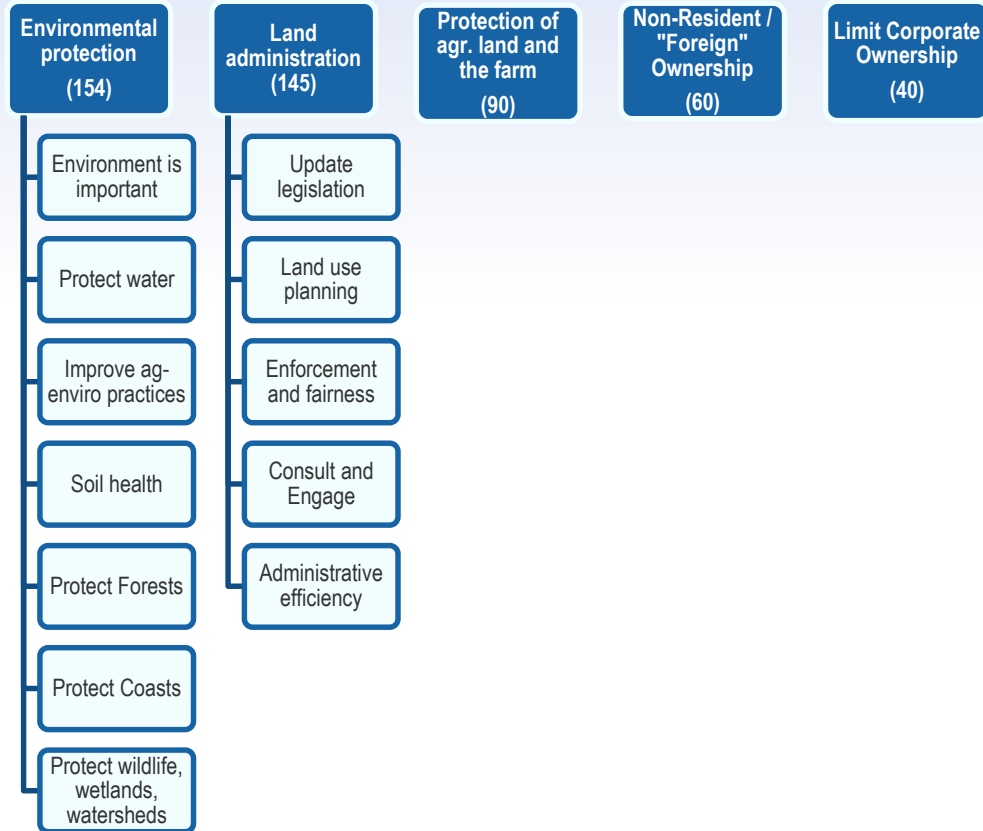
Environmental protection
(154)

Environment is important

Protect water

Improve ag-enviro practices

Soil health

Protect Forests

Protect Coasts

Protect wildlife, wetlands, watersheds

Land administration
(145)

Update legislation

Land use planning

Enforcement and fairness

Consult and Engage

Administrative efficiency

Protection of agr. land and the farm
(90)

Non-Resident / "Foreign" Ownership
(60)

Limit Corporate Ownership
(40)